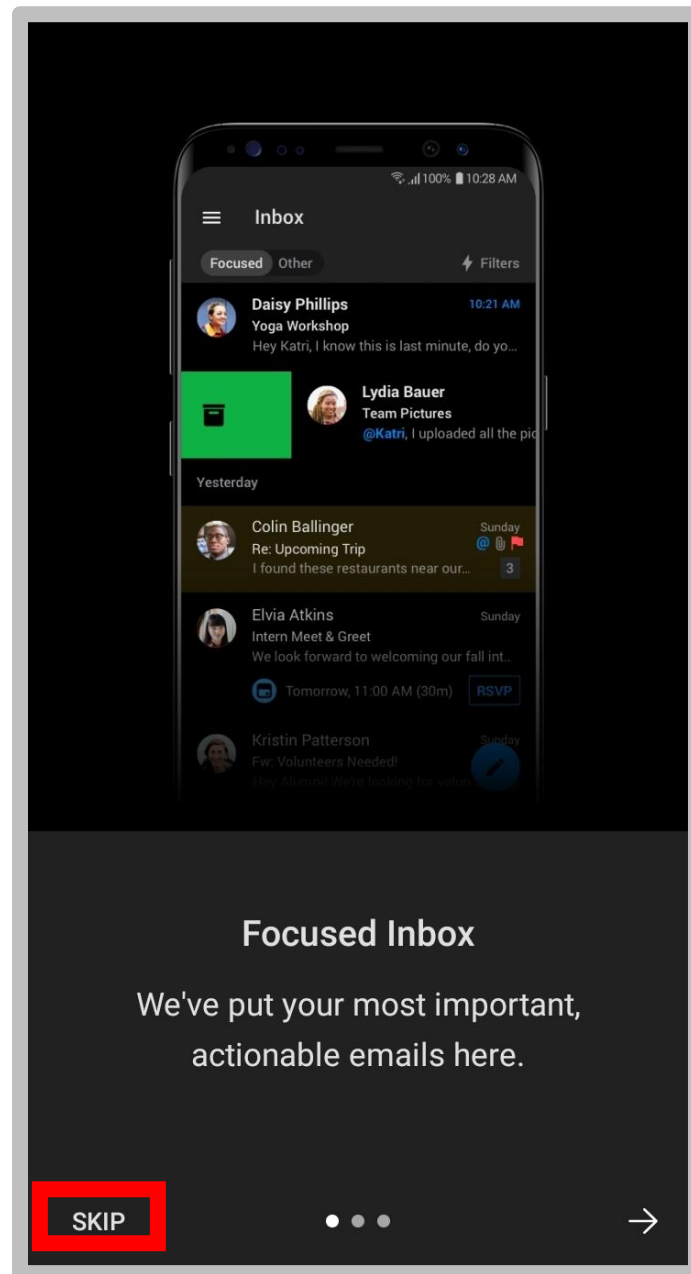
100% 10:28 AM

Inbox

Focused Other

Filters

Daisy Phillips
10:21 AM
Yoga Workshop
Hey Katri, I know this is last minute, do yo...

Lydia Bauer
Team Pictures
@Katri, I uploaded all the pic

Yesterday

Colin Ballinger
Sunday
Re: Upcoming Trip
I found these restaurants near our...
3

Elvia Atkins
Sunday
Intern Meet & Greet
We look forward to welcoming our fall int..

Tomorrow, 11:00 AM (30m)
RSVP

Kristin Patterson
Sunday
Fw: Volunteers Needed!
Hey Alumni! We're looking for volun

Focused Inbox

We've put your most important, actionable emails here.

SKIP